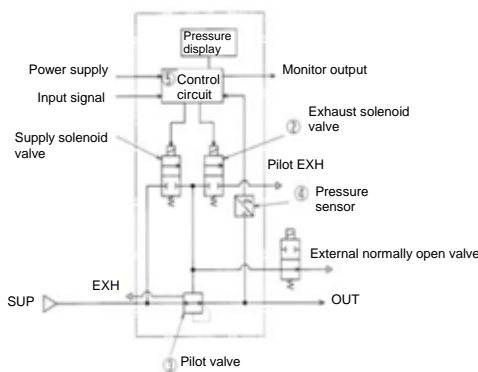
Pressure display

Power supply

Control circuit

Monitor output

Input signal

Supply solenoid valve

② Exhaust solenoid valve

Pilot EXH

④ Pressure sensor

External normally open valve

EXH

SUP

OUT

③ Pilot valve